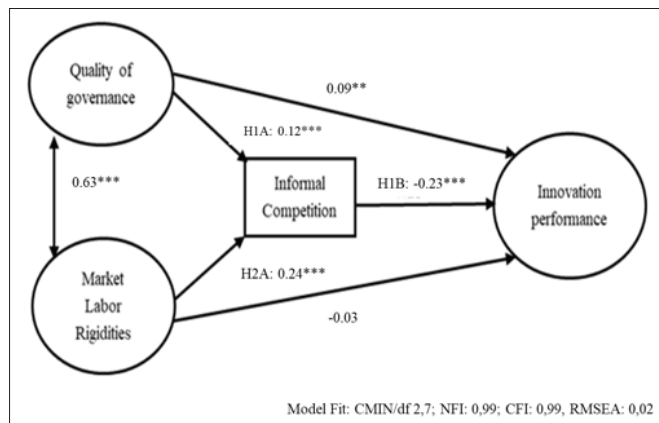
Quality of governance

0.09**

H1A: 0.12***

0.63***

Informal Competition

H1B: -0.23***

Innovation performance

Market Labor Rigidities

H2A: 0.24***

-0.03

Model Fit: CMIN/df 2,7; NFI: 0,99; CFI: 0,99, RMSEA: 0,02